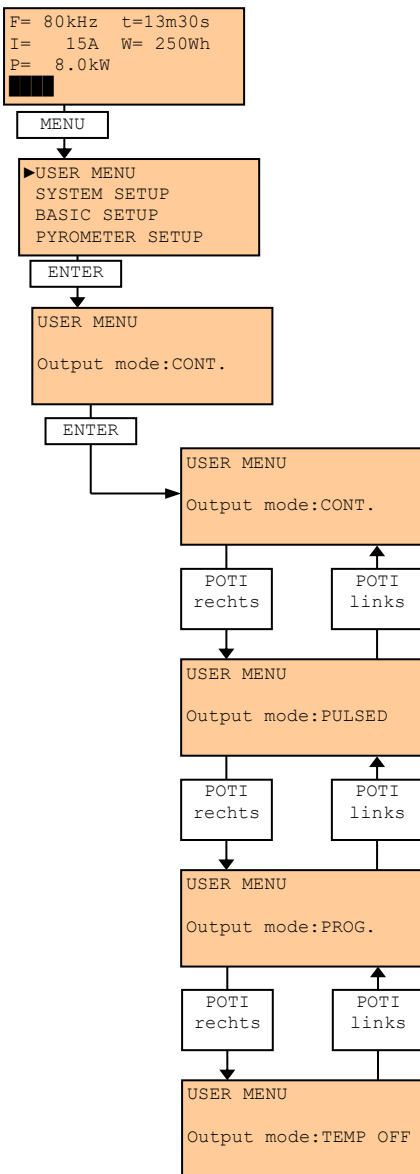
F= 80kHz t=13m30s
I= 15A W= 250Wh
P= 8.0kW

MENU

►USER MENU
SYSTEM SETUP
BASIC SETUP
PYROMETER SETUP

ENTER

USER MENU

Output mode:CONT.

ENTER

USER MENU

Output mode:CONT.

POTI rechts

POTI links

USER MENU

Output mode:PULSED

POTI rechts

POTI links

USER MENU

Output mode:PROG.

POTI rechts

POTI links

USER MENU

Output mode:TEMP OFF